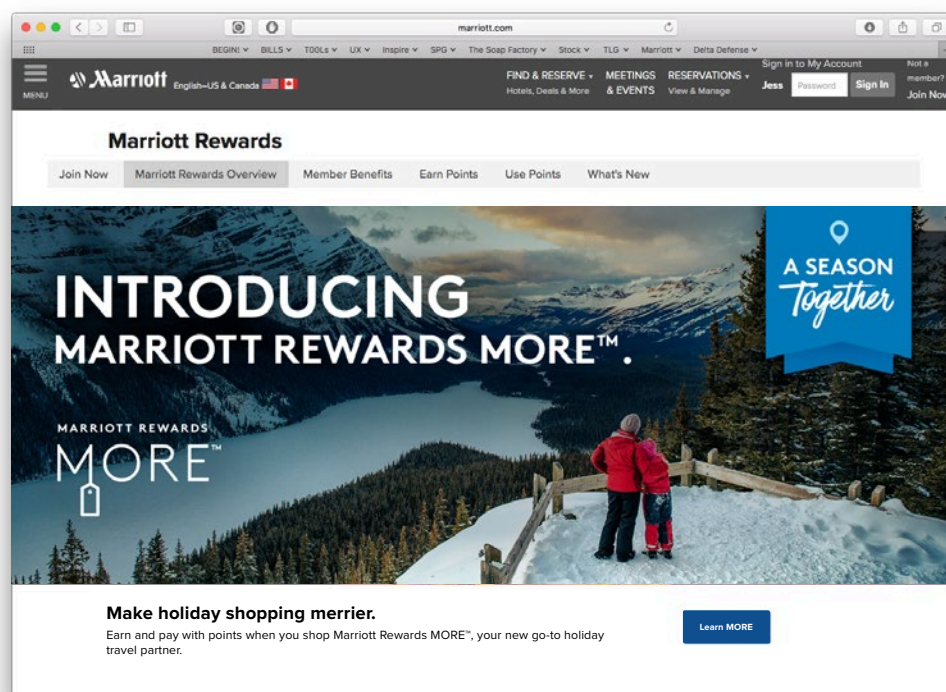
marriott.com

BEGIN! ∨ BILLS ∨ TOOLs ∨ UX ∨ Inspire ∨ SPG ∨ The Soap Factory ∨ Stock ∨ TLG ∨ Marriott ∨ Delta Defense ∨

MENU

Marriott English–US & Canada

FIND & RESERVE Hotels, Deals & More

MEETINGS & EVENTS

RESERVATIONS View & Manage

Sign in to My Account

Jess

Password

Sign In

Not a member? Join Now

Marriott Rewards

Join Now | Marriott Rewards Overview | Member Benefits | Earn Points | Use Points | What's New

INTRODUCING MARRIOTT REWARDS MORE™.

MARRIOTT REWARDS MORE™

A SEASON Together

Make holiday shopping merrier.

Earn and pay with points when you shop Marriott Rewards MORE™, your new go-to holiday travel partner.

Learn MORE